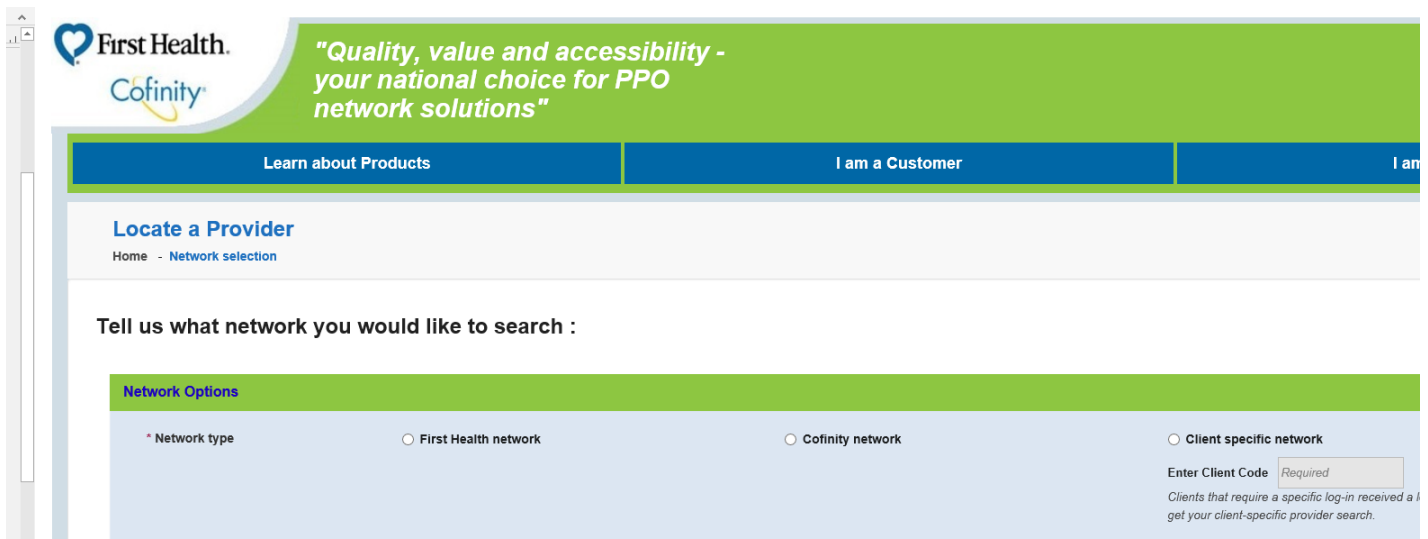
First Health.

Cofinity

"Quality, value and accessibility - your national choice for PPO network solutions"

Learn about Products

I am a Customer

I am

Locate a Provider

Home - Network selection

Tell us what network you would like to search :

Network Options

* Network type

First Health network

Cofinity network

Client specific network

Enter Client Code Required

Clients that require a specific log-in received a l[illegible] get your client-specific provider search.